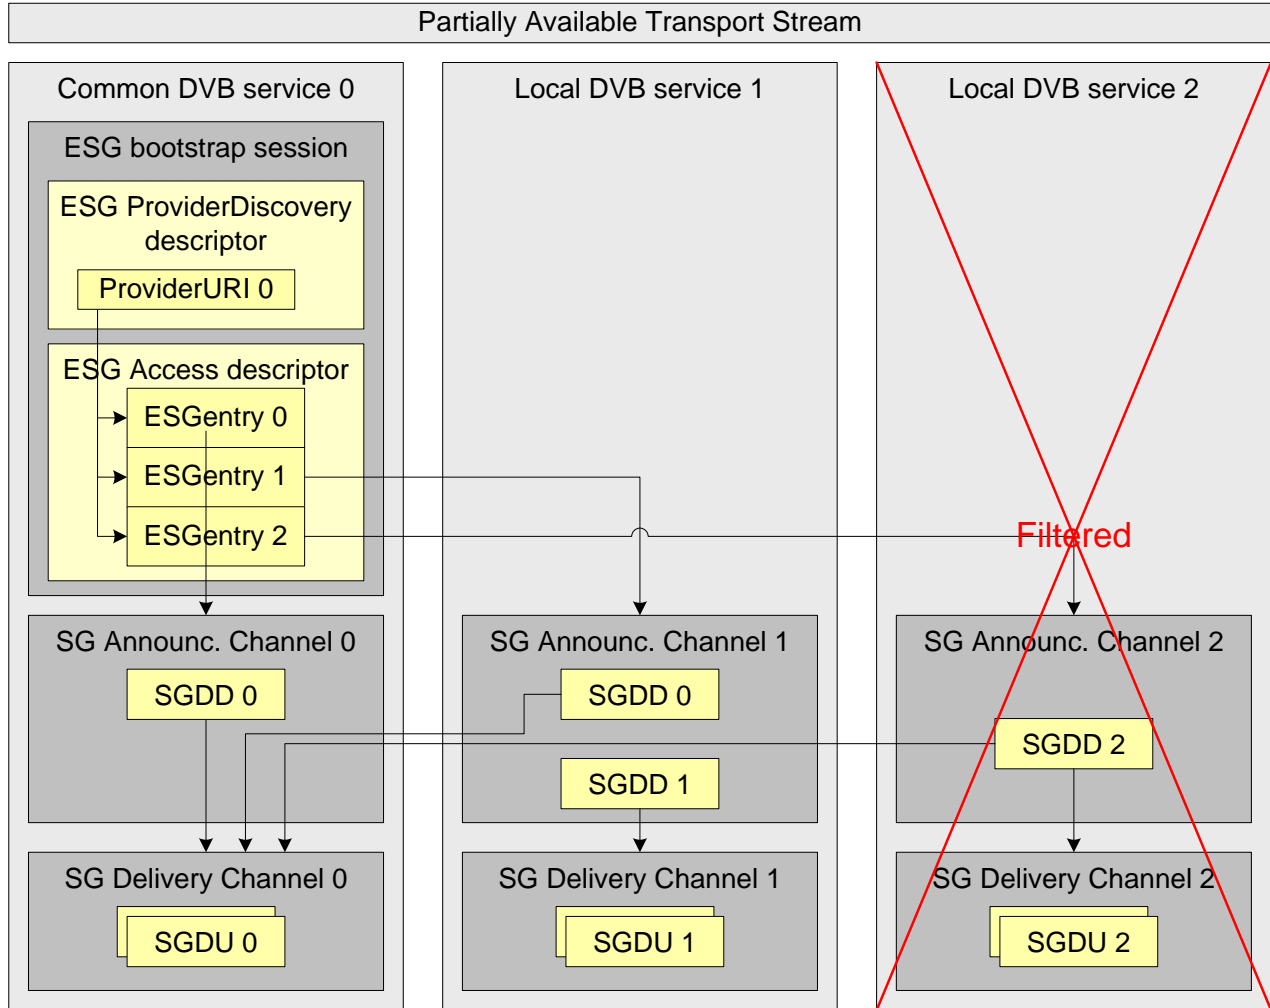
Partially Available Transport Stream

Common DVB service 0

ESG bootstrap session

ESG ProviderDiscovery descriptor

ProviderURI 0

ESG Access descriptor

ESGentry 0

ESGentry 1

ESGentry 2

SG Announc. Channel 0

SGDD 0

SG Delivery Channel 0

SGDU 0

Local DVB service 1

SG Announc. Channel 1

SGDD 0

SGDD 1

SG Delivery Channel 1

SGDU 1

Local DVB service 2

Filtered

SG Announc. Channel 2

SGDD 2

SG Delivery Channel 2

SGDU 2